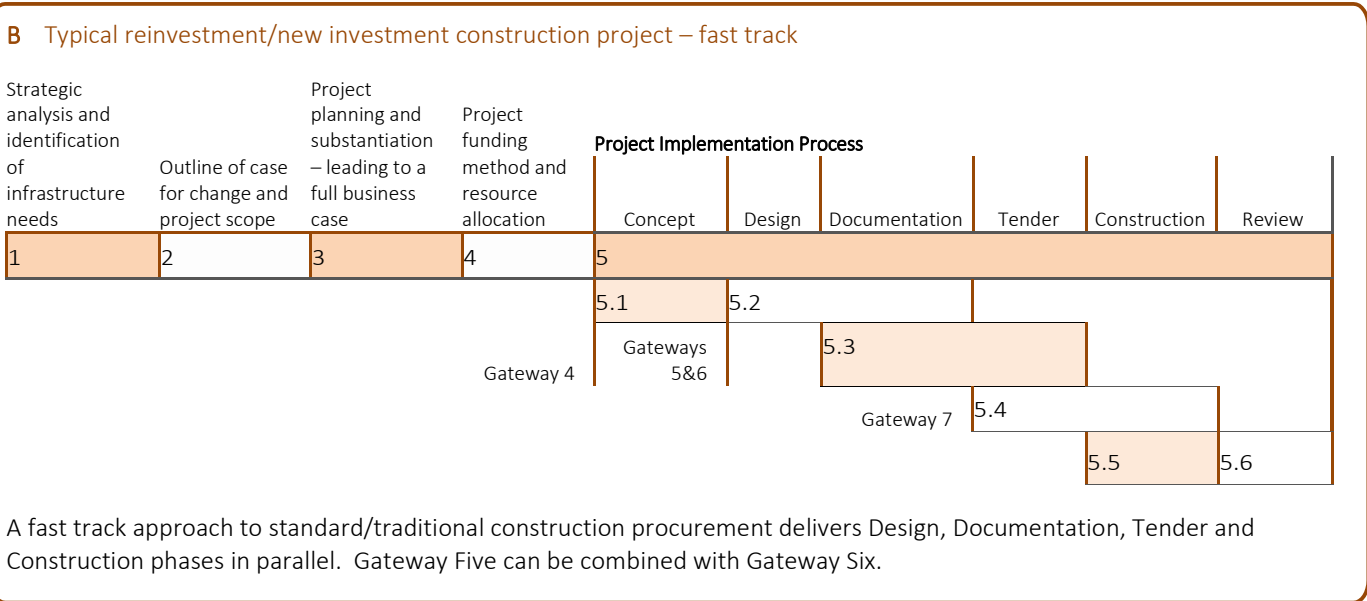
B Typical reinvestment/new investment construction project – fast track

| Strategic analysis and identification of infrastructure needs | Outline of case for change and project scope | Project planning and substantiation – leading to a full business case | Project funding method and resource allocation | Project Implementation Process: Concept | Design | Documentation | Tender | Construction | Review |
|---|---|---|---|---|---|---|---|---|---|
| 1 | 2 | 3 | 4 | 5 | | | | | |

5.1

5.2

Gateway 4

Gateways 5&6

5.3

Gateway 7

5.4

5.5

5.6

A fast track approach to standard/traditional construction procurement delivers Design, Documentation, Tender and Construction phases in parallel. Gateway Five can be combined with Gateway Six.